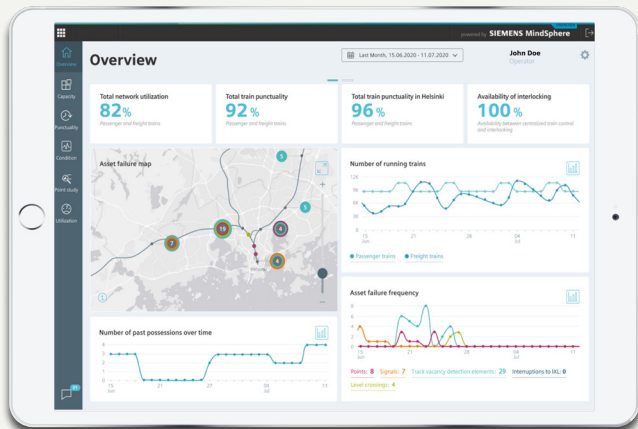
powered by SIEMENS MindSphere

Overview

Capacity

Punctuality

Condition

Point study

Utilization

Overview

Last Month, 15.06.2020 - 11.07.2020

John Doe
Operator

Total network utilization
82%
Passenger and freight trains

Total train punctuality
92%
Passenger and freight trains

Total train punctuality in Helsinki
96%
Passenger and freight trains

Availability of interlocking
100%
Availability between centralized train control and interlocking

Asset failure map

5
5
7
19
4
4

Number of running trains

12K
9K
6K
3K
0
15 Jun
21
28
5 Jul
11

Passenger trains
Freight trains

Asset failure frequency

8
6
4
2
0
15 Jun
21
28
5 Jul
11

Points: 8
Signals: 7
Track vacancy detection elements: 29
Interruptions to IXL: 0
Level crossings: 4

Number of past possessions over time

4
3
2
1
0
15 Jun
21
27
04 Jul
11

91